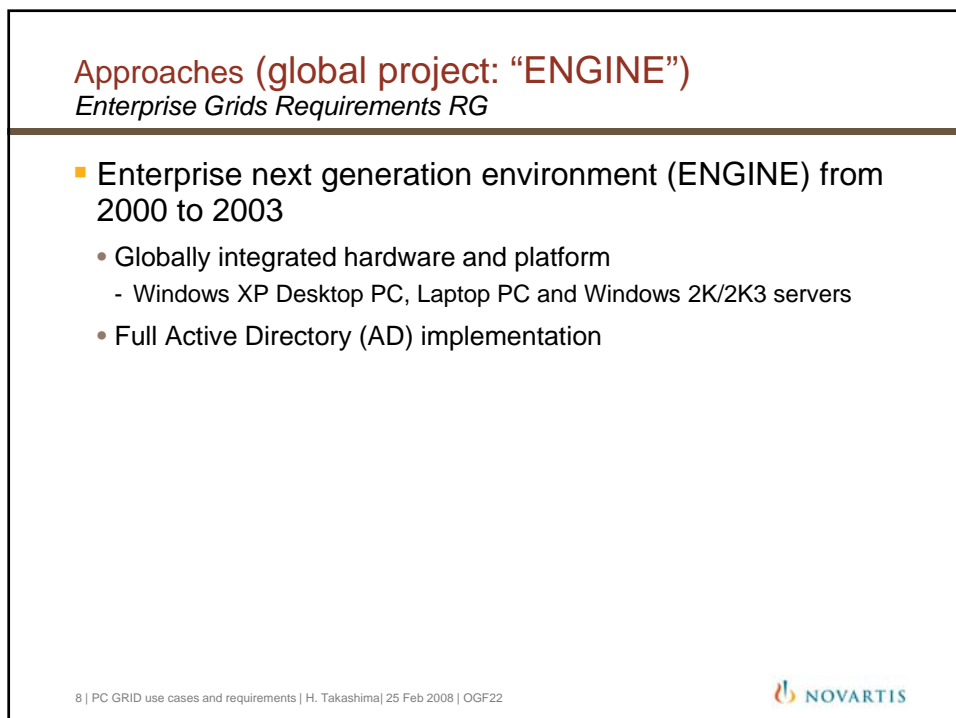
Approaches (global project: “ENGINE”)
Enterprise Grids Requirements RG

Enterprise next generation environment (ENGINE) from 2000 to 2003

• Globally integrated hardware and platform

- Windows XP Desktop PC, Laptop PC and Windows 2K/2K3 servers

• Full Active Directory (AD) implementation

8 | PC GRID use cases and requirements | H. Takashima| 25 Feb 2008 | OGF22

NOVARTIS